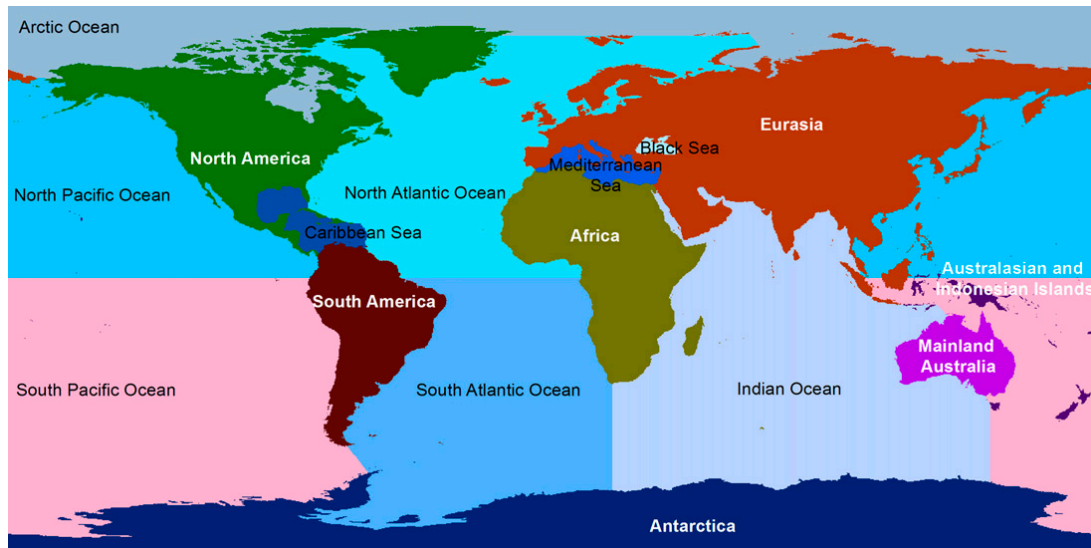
Arctic Ocean

North America

Eurasia

Black Sea

Mediterranean Sea

North Pacific Ocean

North Atlantic Ocean

Caribbean Sea

Africa

Australasian and Indonesian Islands

South America

Mainland Australia

South Pacific Ocean

South Atlantic Ocean

Indian Ocean

Antarctica